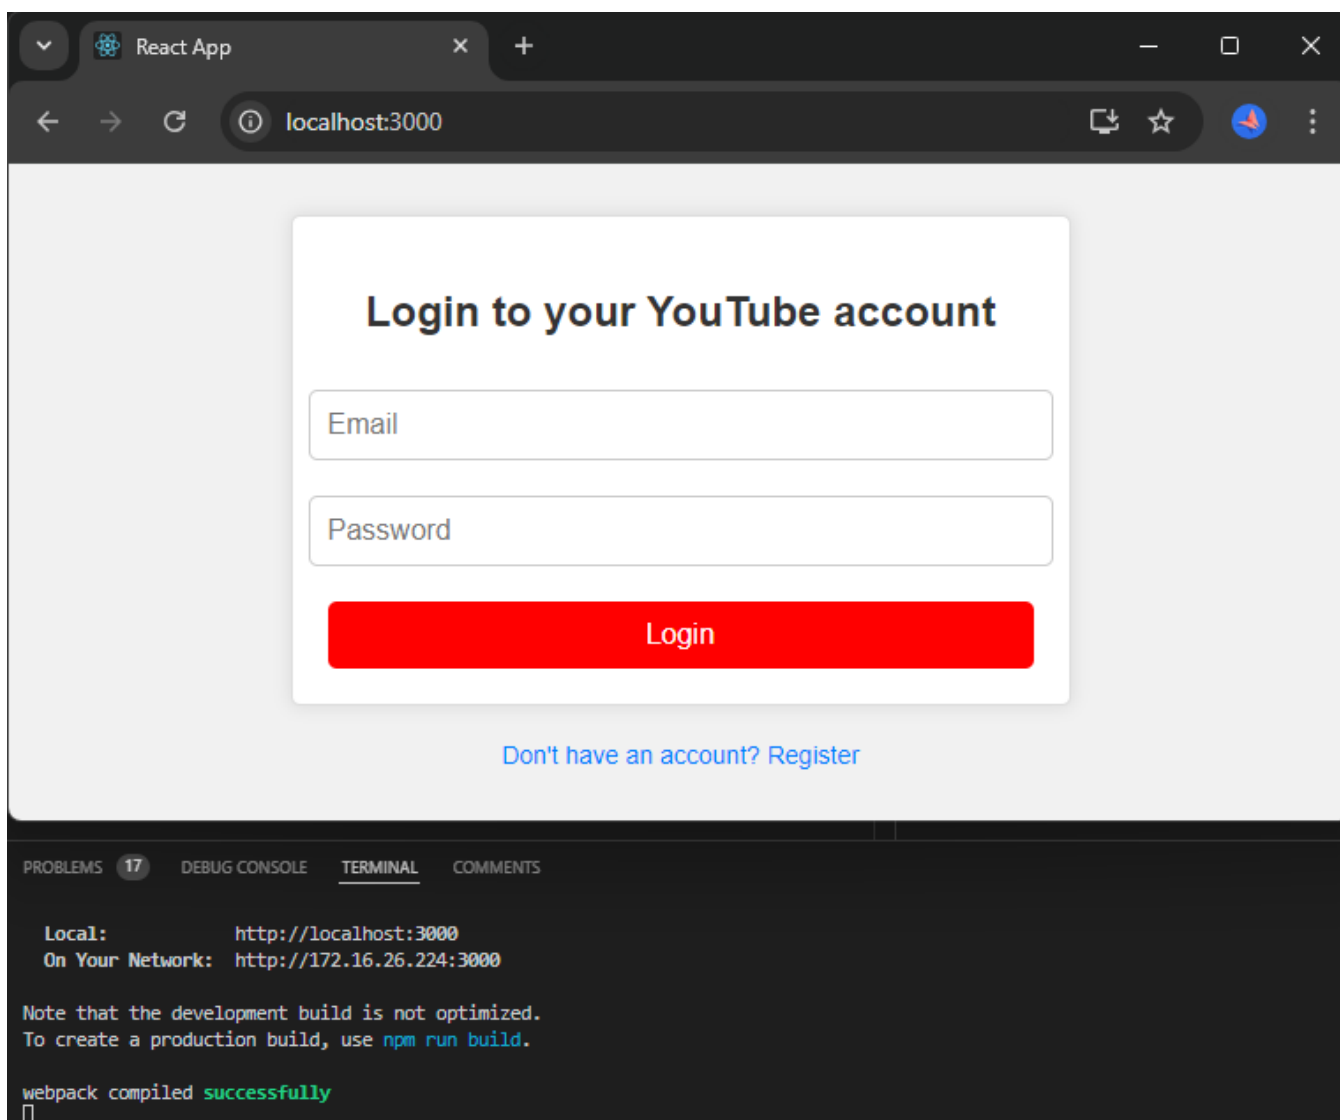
React App

localhost:3000

Login to your YouTube account

Email

Password

Login

Don't have an account? Register

PROBLEMS 17 DEBUG CONSOLE TERMINAL COMMENTS

Local: http://localhost:3000
On Your Network: http://172.16.26.224:3000

Note that the development build is not optimized.
To create a production build, use npm run build.

webpack compiled successfully